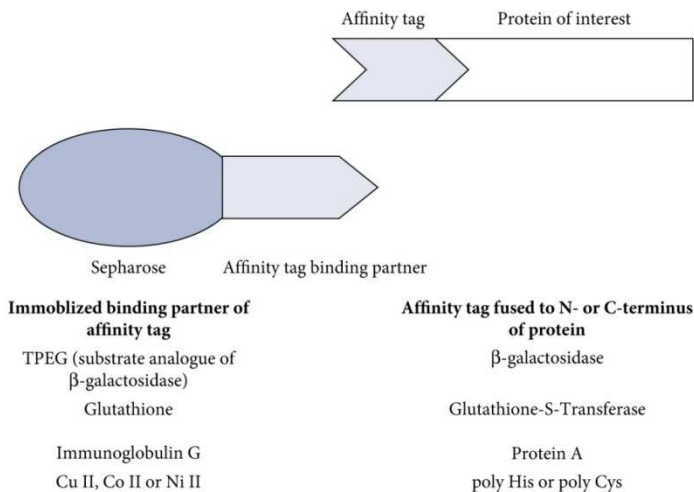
Affinity tag

Protein of interest

Sepharose

Affinity tag binding partner

| Immoblized binding partner of affinity tag | Affinity tag fused to N- or C-terminus of protein |
|---|---|
| TPEG (substrate analogue of β-galactosidase) | β-galactosidase |
| Glutathione | Glutathione-S-Transferase |
| Immunoglobulin G | Protein A |
| Cu II, Co II or Ni II | poly His or poly Cys |